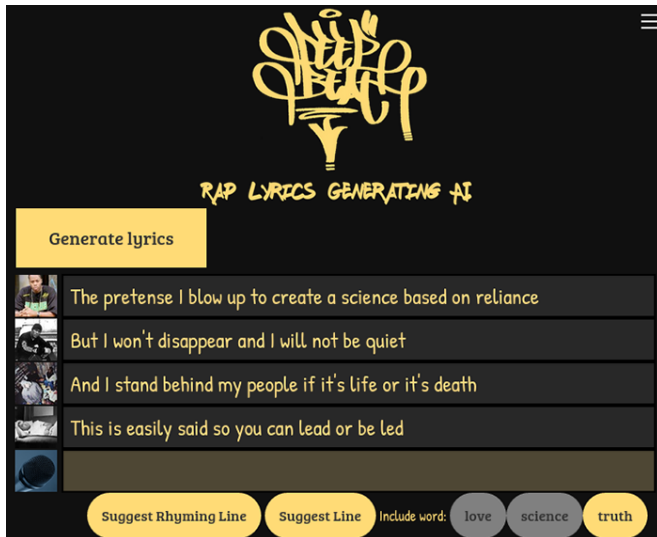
DEEP BEAT

RAP LYRICS GENERATING AI

Generate lyrics

The pretense I blow up to create a science based on reliance

But I won't disappear and I will not be quiet

And I stand behind my people if it's life or it's death

This is easily said so you can lead or be led

Suggest Rhyming Line Suggest Line Include word: love science truth